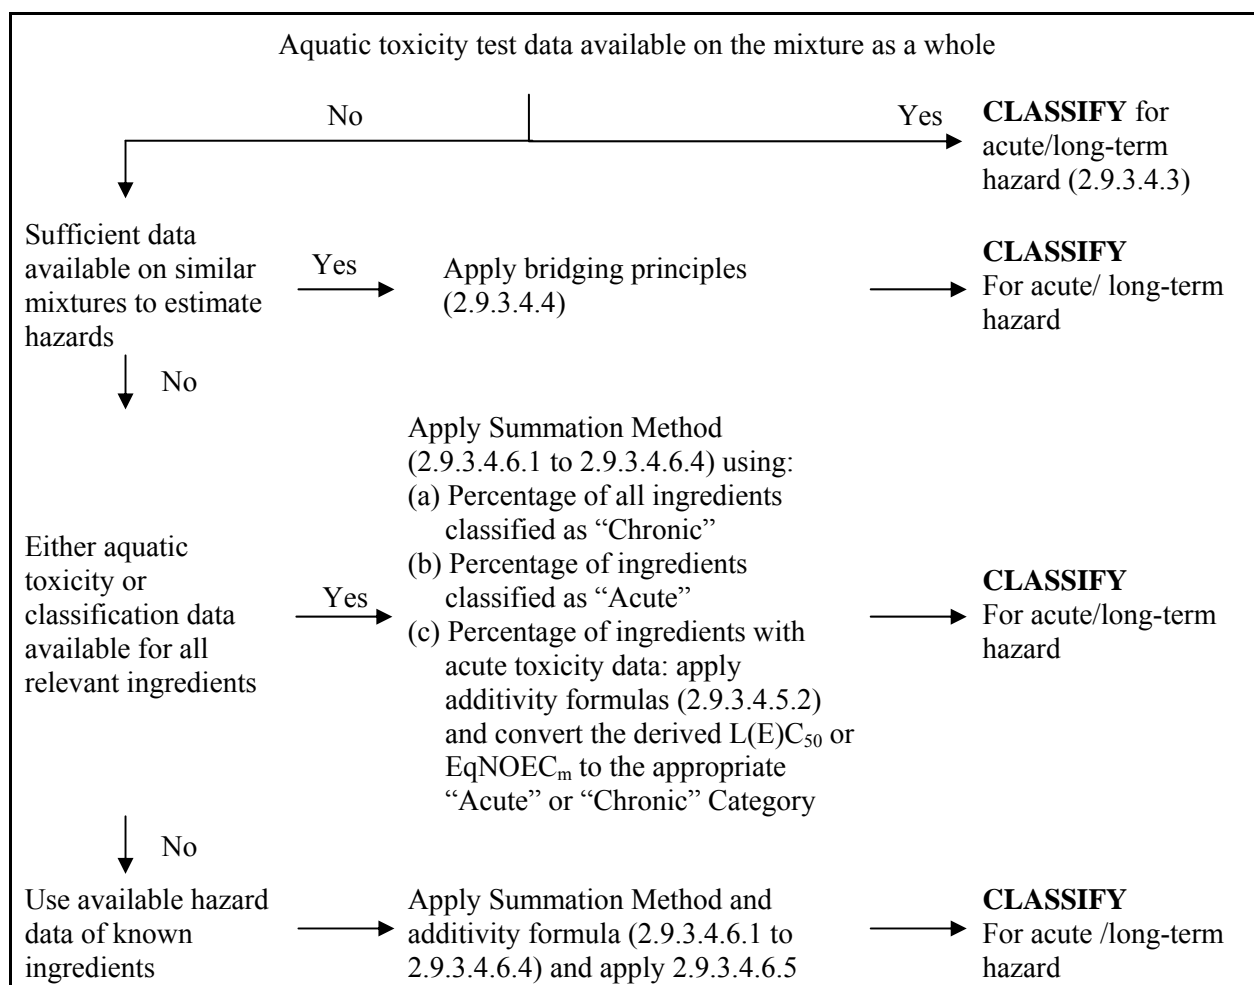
Aquatic toxicity test data available on the mixture as a whole

No

Yes

**CLASSIFY** for acute/long-term hazard (2.9.3.4.3)

Sufficient data available on similar mixtures to estimate hazards

Yes

Apply bridging principles (2.9.3.4.4)

**CLASSIFY** For acute/ long-term hazard

No

Either aquatic toxicity or classification data available for all relevant ingredients

Yes

Apply Summation Method (2.9.3.4.6.1 to 2.9.3.4.6.4) using:
(a) Percentage of all ingredients classified as "Chronic"
(b) Percentage of ingredients classified as "Acute"
(c) Percentage of ingredients with acute toxicity data: apply additivity formulas (2.9.3.4.5.2) and convert the derived $L(E)C_{50}$ or $EqNOEC_{m}$ to the appropriate "Acute" or "Chronic" Category

**CLASSIFY** For acute/long-term hazard

No

Use available hazard data of known ingredients

Apply Summation Method and additivity formula (2.9.3.4.6.1 to 2.9.3.4.6.4) and apply 2.9.3.4.6.5

**CLASSIFY** For acute /long-term hazard